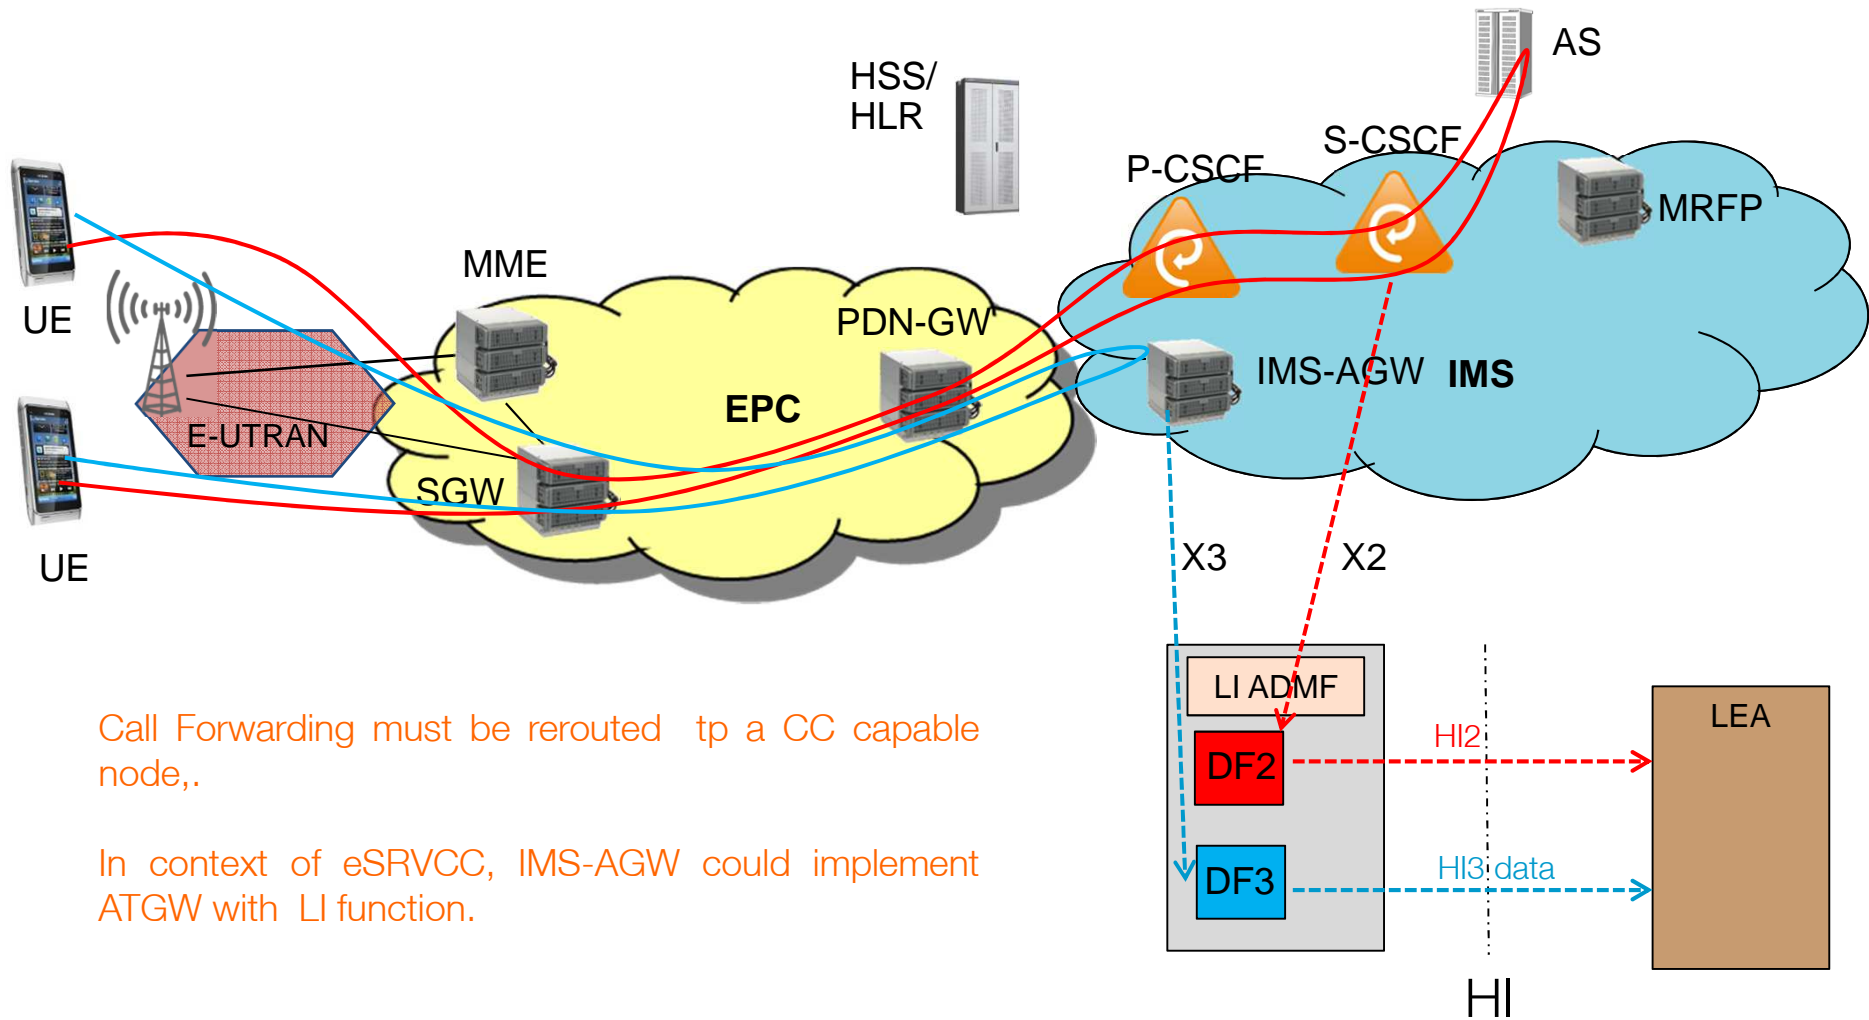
AS

HSS/
HLR

S-CSCF

P-CSCF

MRFP

UE

MME

PDN-GW

IMS-AGW IMS

EPC

E-UTRAN

SGW

UE

X3

X2

LI ADMF

LEA

HI2

DF2

DF3

HI3 data

HI

Call Forwarding must be rerouted tp a CC capable node,.

In context of eSRVCC, IMS-AGW could implement ATGW with LI function.